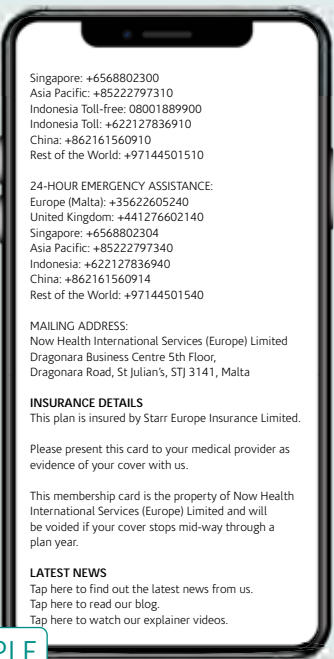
Singapore: +6568802300
Asia Pacific: +85222797310
Indonesia Toll-free: 08001889900
Indonesia Toll: +622127836910
China: +862161560910
Rest of the World: +97144501510

24-HOUR EMERGENCY ASSISTANCE:
Europe (Malta): +35622605240
United Kingdom: +441276602140
Singapore: +6568802304
Asia Pacific: +85222797340
Indonesia: +622127836940
China: +862161560914
Rest of the World: +97144501540

MAILING ADDRESS:
Now Health International Services (Europe) Limited
Dragonara Business Centre 5th Floor,
Dragonara Road, St Julian's, STJ 3141, Malta

INSURANCE DETAILS
This plan is insured by Starr Europe Insurance Limited.

Please present this card to your medical provider as evidence of your cover with us.

This membership card is the property of Now Health International Services (Europe) Limited and will be voided if your cover stops mid-way through a plan year.

LATEST NEWS
Tap here to find out the latest news from us.
Tap here to read our blog.
Tap here to watch our explainer videos.

PLE